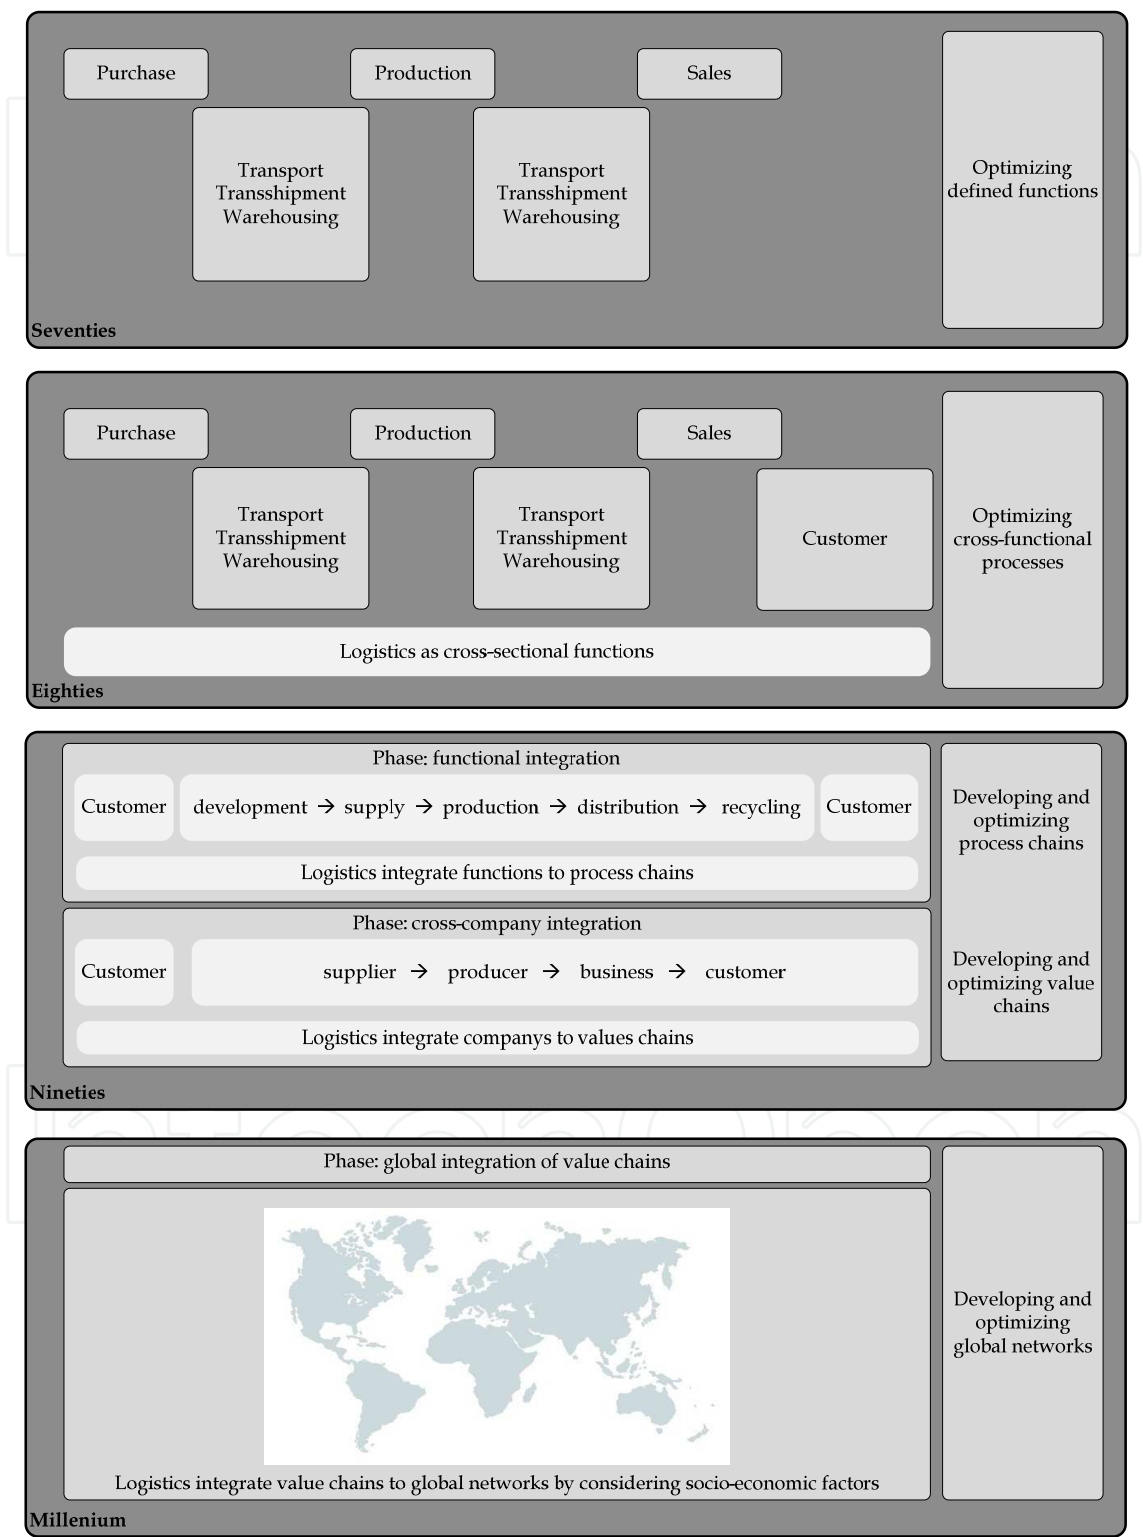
Purchase

Production

Sales

Transport Transshipment Warehousing

Transport Transshipment Warehousing

Optimizing defined functions

Seventies

Purchase

Production

Sales

Transport Transshipment Warehousing

Transport Transshipment Warehousing

Customer

Optimizing cross-functional processes

Logistics as cross-sectional functions

Eighties

Phase: functional integration

Customer

development → supply → production → distribution → recycling

Customer

Logistics integrate functions to process chains

Developing and optimizing process chains

Phase: cross-company integration

Customer

supplier → producer → business → customer

Logistics integrate companys to values chains

Developing and optimizing value chains

Nineties

Phase: global integration of value chains

Developing and optimizing global networks

Logistics integrate value chains to global networks by considering socio-economic factors

Millenium